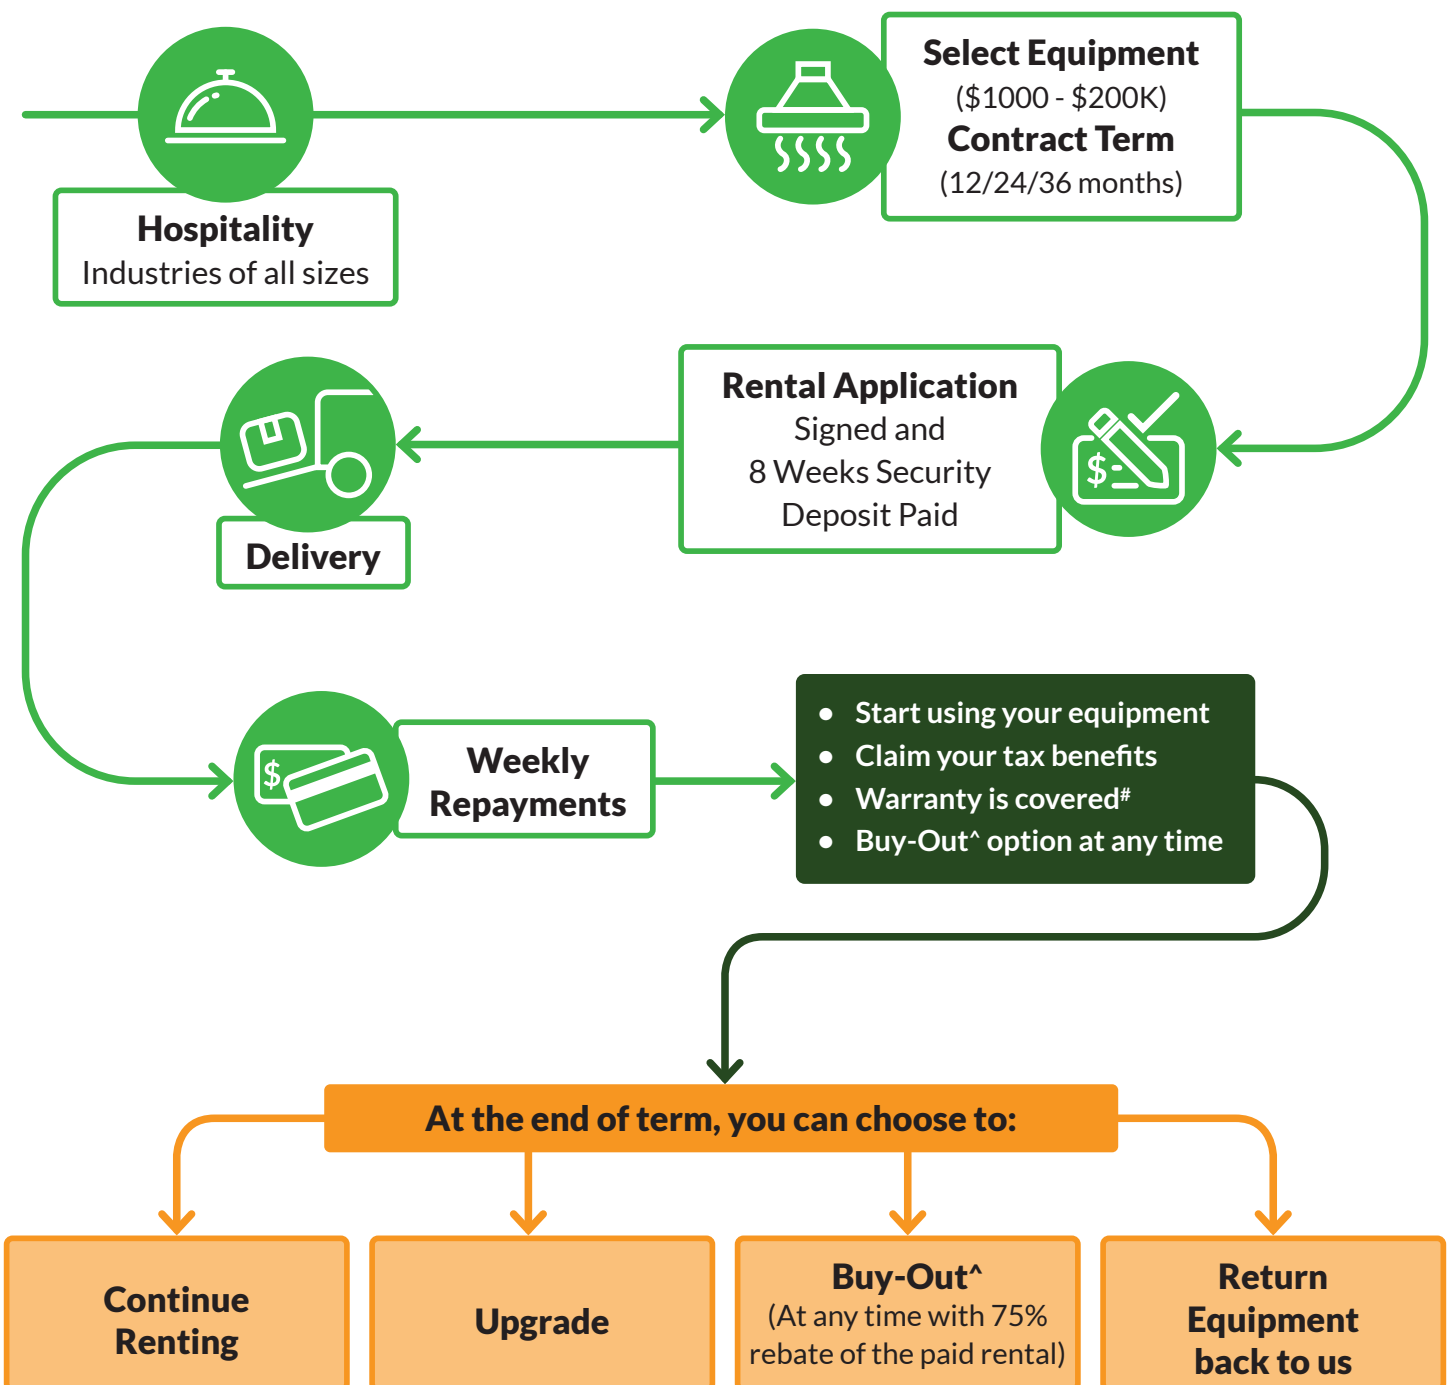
Hospitality
Industries of all sizes

Select Equipment
(\$1000 - \$200K)
Contract Term
(12/24/36 months)

Rental Application
Signed and
8 Weeks Security
Deposit Paid

$

Delivery

$

Weekly
Repayments

- Start using your equipment
- Claim your tax benefits
- Warranty is covered#
- Buy-Out^ option at any time

At the end of term, you can choose to:

Continue
Renting

Upgrade

Buy-Out^
(At any time with 75% rebate of the paid rental)

Return
Equipment
back to us